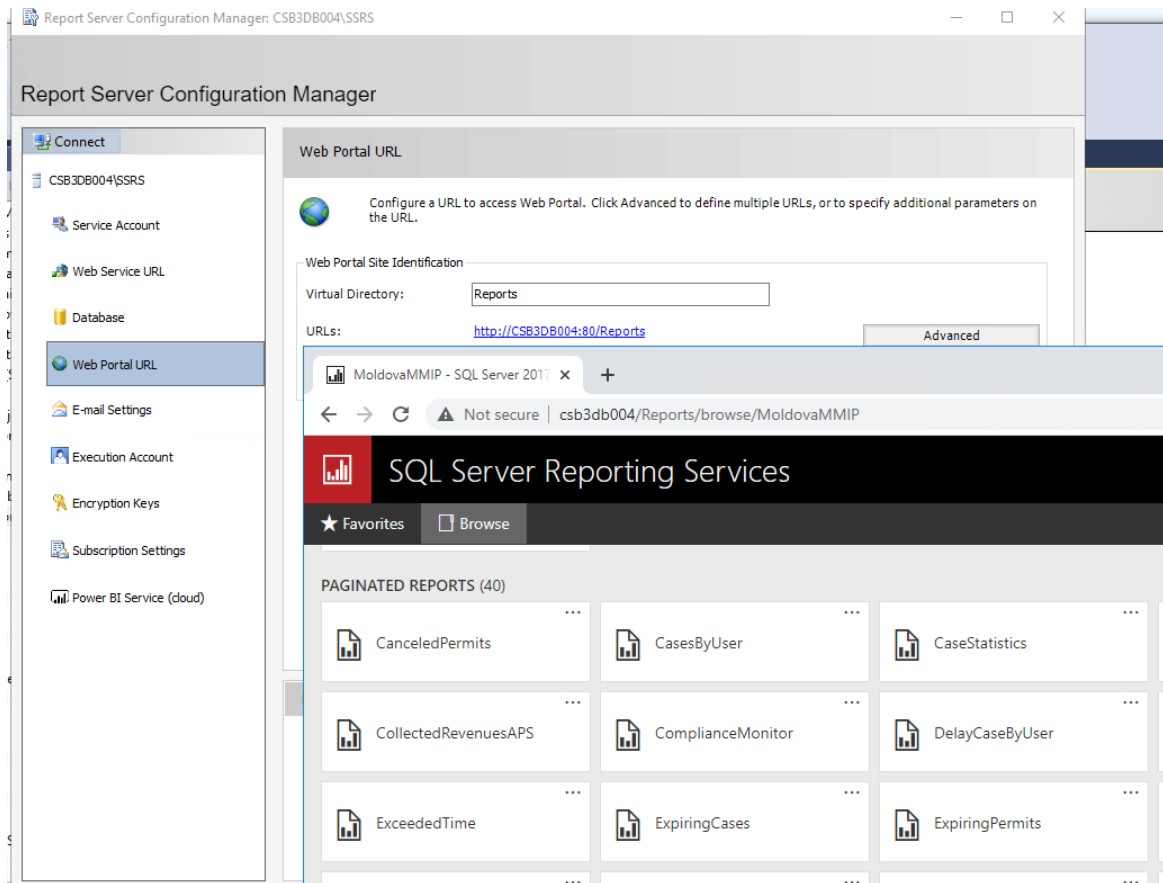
Report Server Configuration Manager: CSB3DB004\SSRS

Report Server Configuration Manager

Connect

CSB3DB004\SSRS

Service Account

Web Service URL

Database

Web Portal URL

E-mail Settings

Execution Account

Encryption Keys

Subscription Settings

Power BI Service (cloud)

Web Portal URL

Configure a URL to access Web Portal. Click Advanced to define multiple URLs, or to specify additional parameters on the URL.

Web Portal Site Identification

Virtual Directory: Reports

URLs: http://CSB3DB004:80/Reports

Advanced

MoldovaMMIP - SQL Server 2017 ×

+

Not secure | csb3db004/Reports/browse/MoldovaMMIP

SQL Server Reporting Services

★ Favorites

Browse

PAGINATED REPORTS (40)

| CanceledPermits | CasesByUser | CaseStatistics |
|---|---|---|
| CollectedRevenuesAPS | ComplianceMonitor | DelayCaseByUser |
| ExceededTime | ExpiringCases | ExpiringPermits |